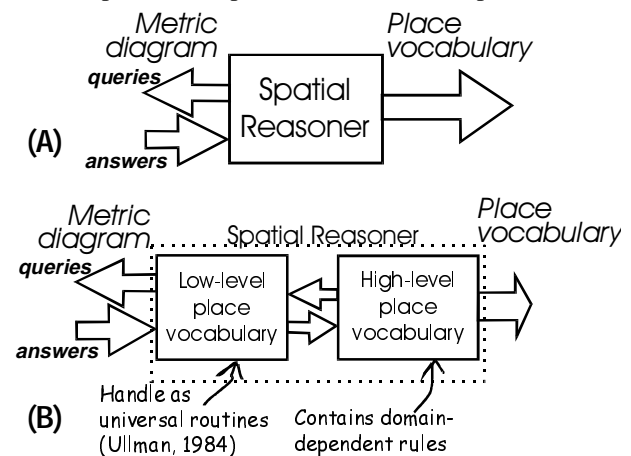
Metric diagram
queries
answers
Spatial Reasoner
Place vocabulary
(A)

Metric diagram
Spatial Reasoner
Place vocabulary
queries
answers
Low-level place vocabulary
High-level place vocabulary
(B)
Handle as universal routines (Ullman, 1984)
Contains domain-dependent rules